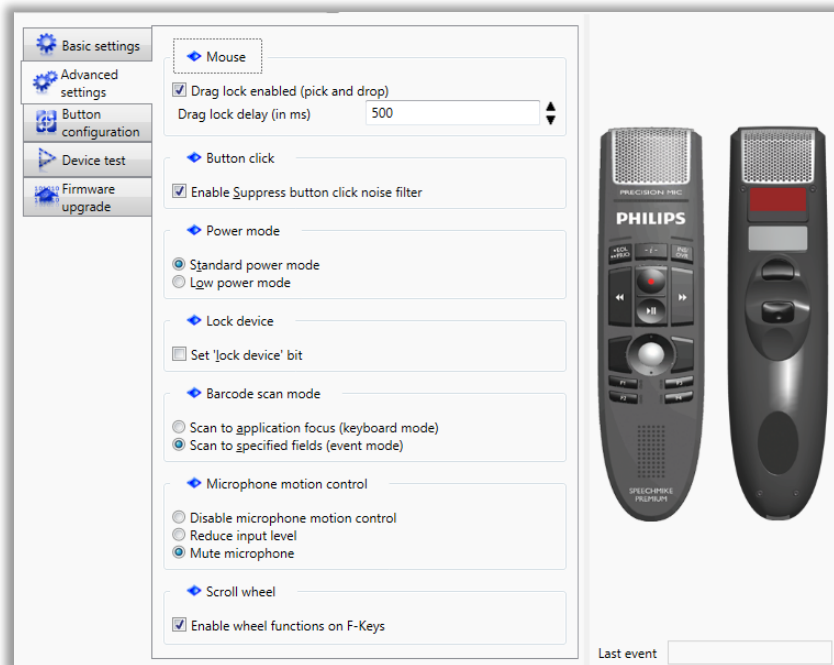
Basic settings
Advanced settings
Button configuration
Device test
Firmware upgrade

Mouse
Drag lock enabled (pick and drop)
Drag lock delay (in ms) 500

Button click
Enable Suppress button click noise filter

Power mode
Standard power mode
Low power mode

Lock device
Set 'lock device' bit

Barcode scan mode
Scan to application focus (keyboard mode)
Scan to specified fields (event mode)

Microphone motion control
Disable microphone motion control
Reduce input level
Mute microphone

Scroll wheel
Enable wheel functions on F-Keys

PRECISION MIC
PHILIPS
EOL PRIO
INS OVR
F1
F2
F3
F4
SPEECHMIKE PREMIUM

Last event